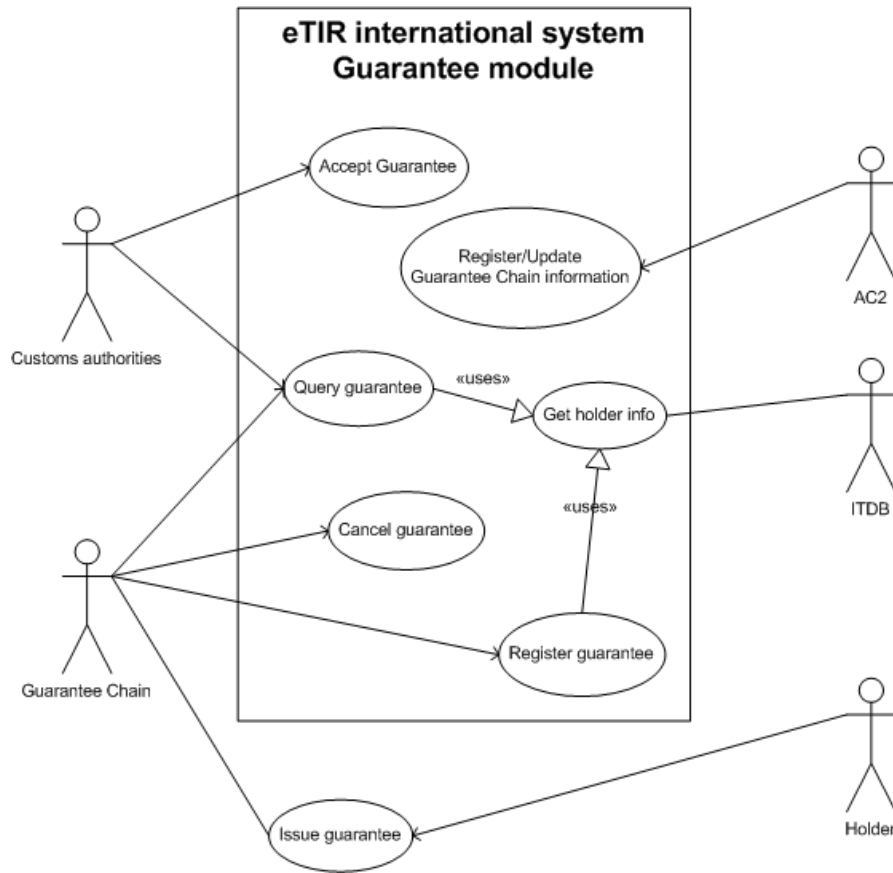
eTIR international system
Guarantee module

Accept Guarantee

Register/Update Guarantee Chain information

AC2

Customs authorities

Query guarantee

«uses»

Get holder info

ITDB

«uses»

Cancel guarantee

Guarantee Chain

Register guarantee

Issue guarantee

Holder